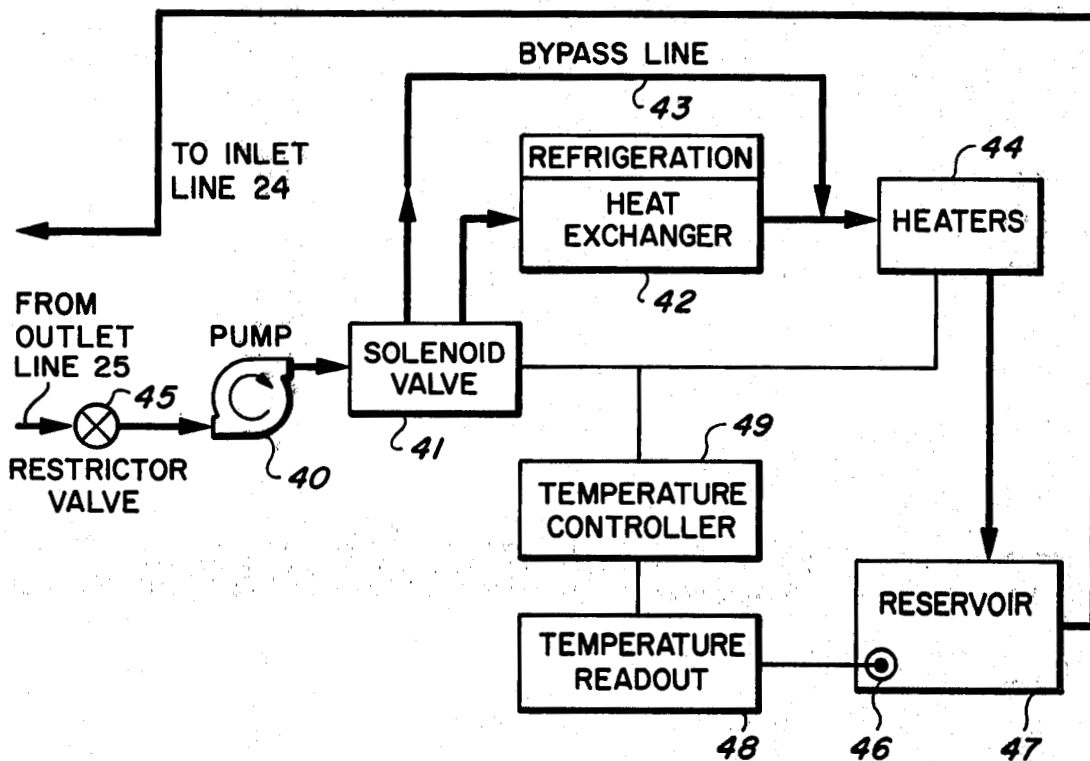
BYPASS LINE
43
TO INLET LINE 24
REFRIGERATION
HEAT EXCHANGER
44
HEATERS
42
FROM OUTLET LINE 25
PUMP
SOLENOID VALVE
45
41
49
RESTRICTOR VALVE
40
TEMPERATURE CONTROLLER
RESERVOIR
TEMPERATURE READOUT
48
46
47